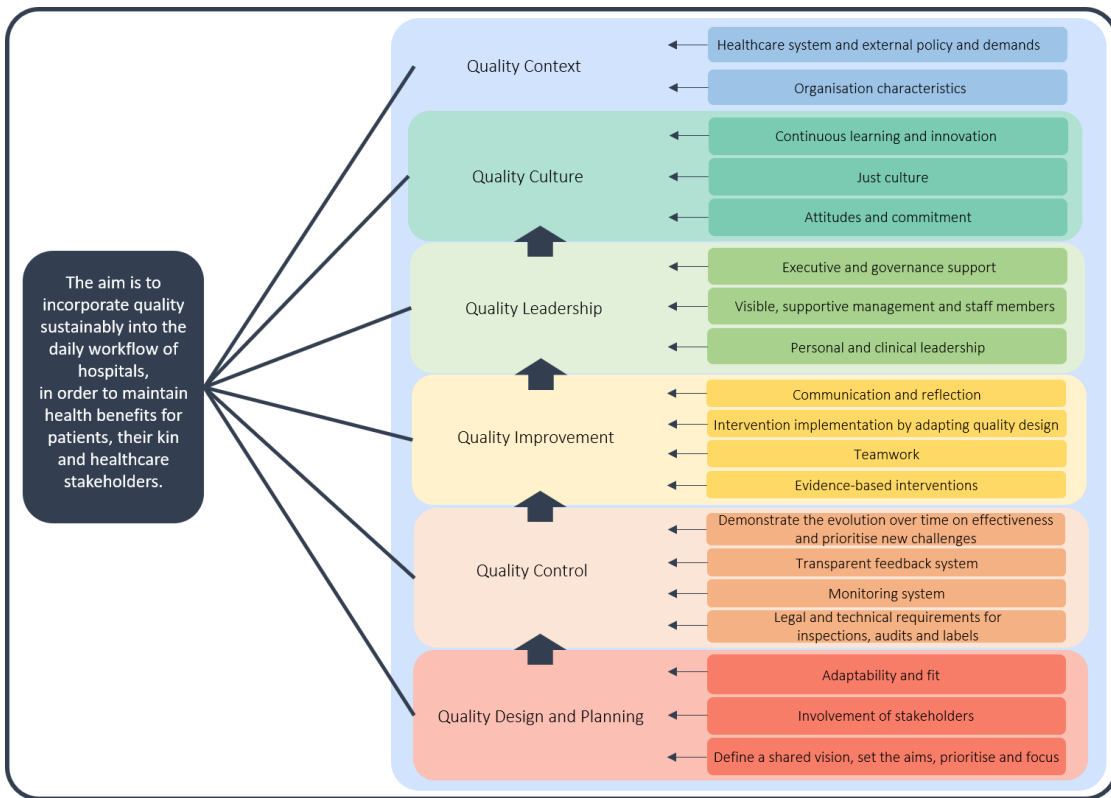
The aim is to incorporate quality sustainably into the daily workflow of hospitals,
in order to maintain health benefits for patients, their kin and healthcare stakeholders.

Quality Context
Healthcare system and external policy and demands
Organisation characteristics

Quality Culture
Continuous learning and innovation
Just culture
Attitudes and commitment

Quality Leadership
Executive and governance support
Visible, supportive management and staff members
Personal and clinical leadership

Quality Improvement
Communication and reflection
Intervention implementation by adapting quality design
Teamwork
Evidence-based interventions

Quality Control
Demonstrate the evolution over time on effectiveness and prioritise new challenges
Transparent feedback system
Monitoring system
Legal and technical requirements for inspections, audits and labels

Quality Design and Planning
Adaptability and fit
Involvement of stakeholders
Define a shared vision, set the aims, prioritise and focus